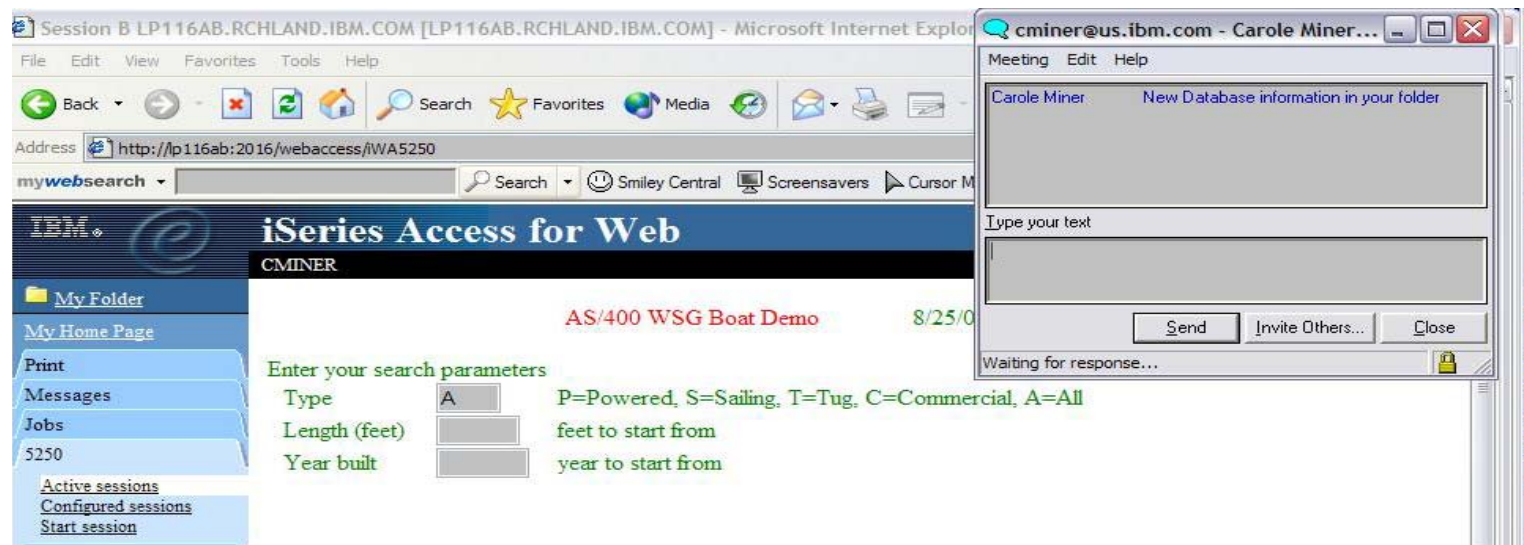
Session B LP116AB.RCHLAND.IBM.COM [LP116AB.RCHLAND.IBM.COM] - Microsoft Internet Explor

File Edit View Favorites Tools Help

Back Search Favorites Media

Address http://lp116ab:2016/webaccess/iWA5250

mywebsearch Search Smiley Central Screensavers Cursor M

IBM.

iSeries Access for Web

CMINER

My Folder

My Home Page

Print

Messages

Jobs

5250

Active sessions
Configured sessions
Start session

AS/400 WSG Boat Demo

8/25/0

Enter your search parameters

| | | |
|---|---|---|
| Type | A | P=Powered, S=Sailing, T=Tug, C=Commercial, A=All |
| Length (feet) | | feet to start from |
| Year built | | year to start from |

cminer@us.ibm.com - Carole Miner...

Meeting Edit Help

Carole Miner New Database information in your folder

Type your text

Send Invite Others... Close

Waiting for response...